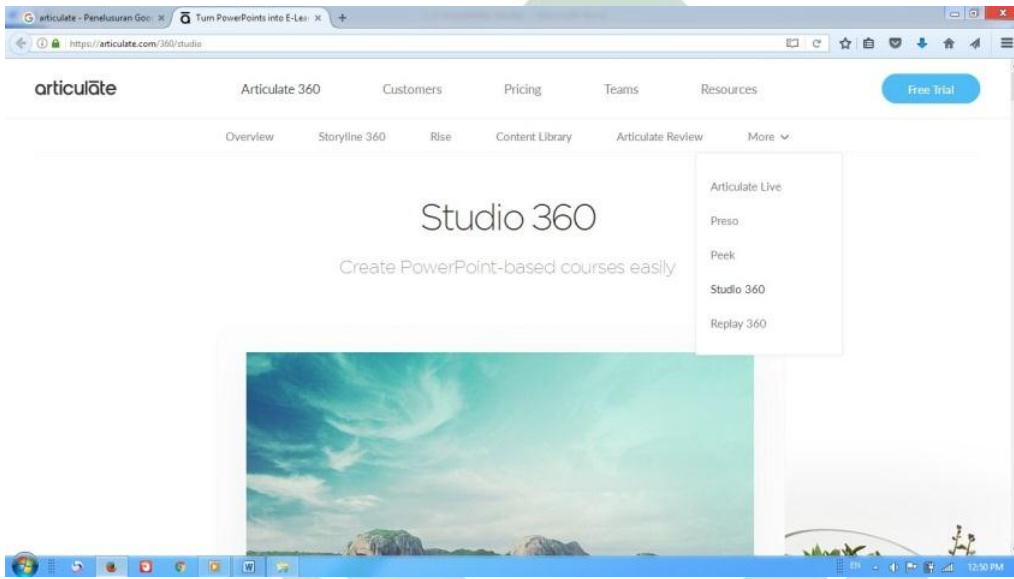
articulate - Penelusuran Goo ×
Turn PowerPoints into E-Lea ×
+
https://articulate.com/360/studio

articulate
Articulate 360
Customers
Pricing
Teams
Resources
Free Trial

Overview
Storyline 360
Rise
Content Library
Articulate Review
More

Articulate Live
Preso
Peek
Studio 360
Replay 360

Studio 360

Create PowerPoint-based courses easily

EN
12:50 PM